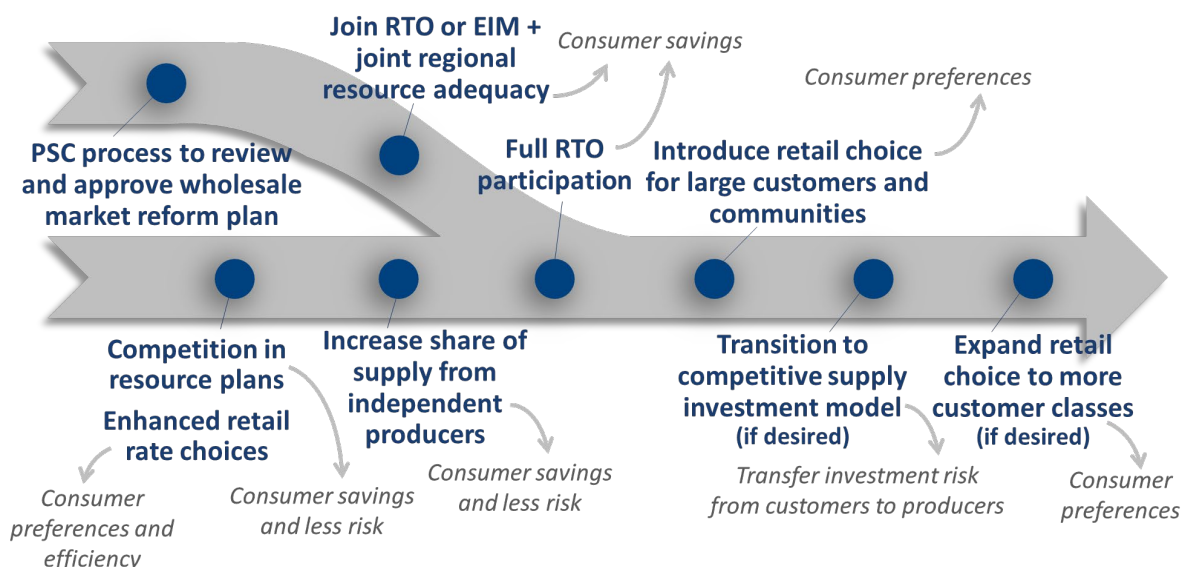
Join RTO or EIM + joint regional resource adequacy

Consumer savings

Consumer preferences

PSC process to review and approve wholesale market reform plan

Full RTO participation

Introduce retail choice for large customers and communities

Competition in resource plans

Increase share of supply from independent producers

Transition to competitive supply investment model (if desired)

Expand retail choice to more customer classes (if desired)

Enhanced retail rate choices

Consumer preferences and efficiency

Consumer savings and less risk

Consumer savings and less risk

Transfer investment risk from customers to producers

Consumer preferences